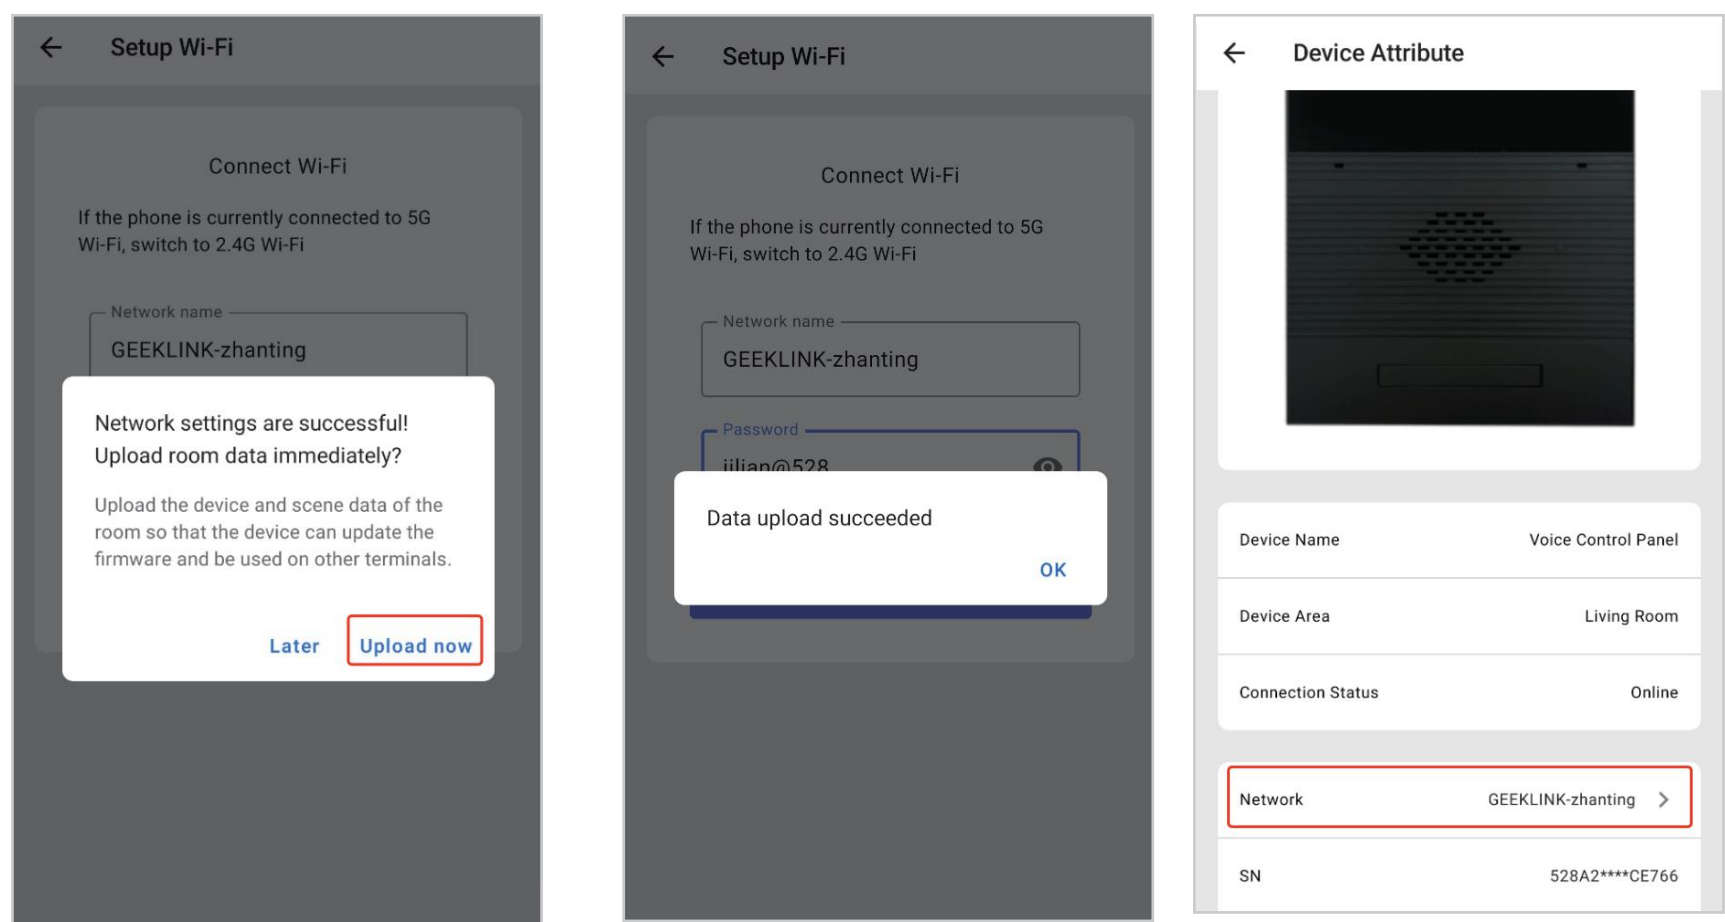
Setup Wi-Fi

Connect Wi-Fi

If the phone is currently connected to 5G Wi-Fi, switch to 2.4G Wi-Fi

Network name
GEEKLINK-zhanting

Network settings are successful! Upload room data immediately?

Upload the device and scene data of the room so that the device can update the firmware and be used on other terminals.

Later Upload now

Setup Wi-Fi

Connect Wi-Fi

If the phone is currently connected to 5G Wi-Fi, switch to 2.4G Wi-Fi

Network name
GEEKLINK-zhanting

Password
jilian@528

Data upload succeeded

OK

Device Attribute

| Device Name | Voice Control Panel |
|---|---|
| Device Area | Living Room |
| Connection Status | Online |

| Network | GEEKLINK-zhanting > |
|---|---|
| SN | 528A2****CE766 |